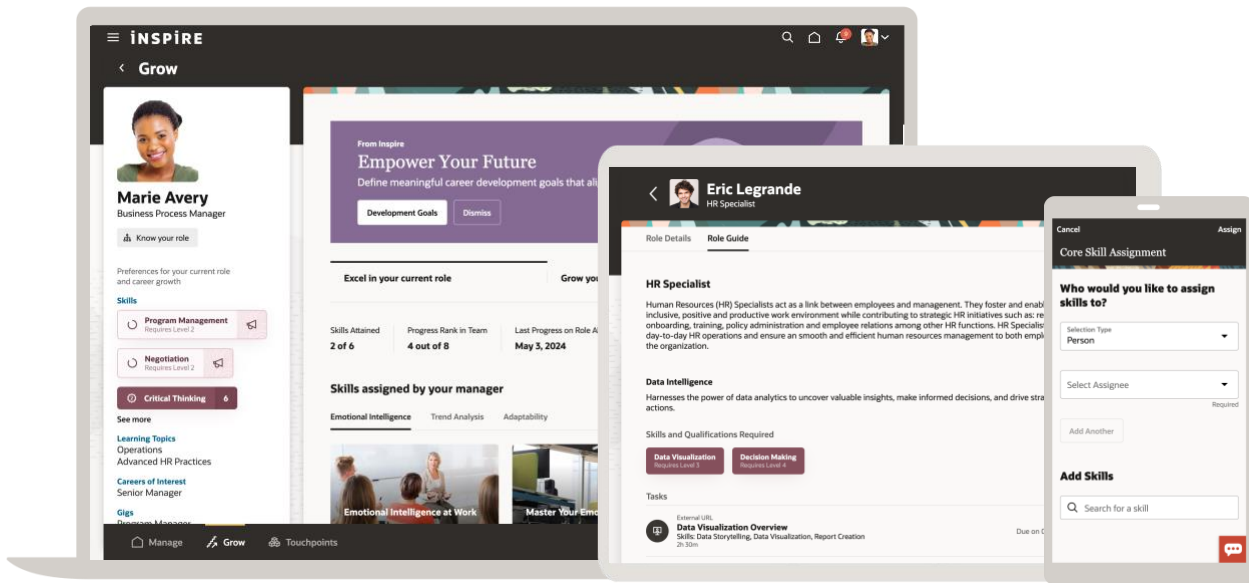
INSPIRE

Grow

Marie Avery
Business Process Manager
Know your role

Preferences for your current role and career growth

Skills
Program Management
Requires Level 2
Negotiation
Requires Level 2
Critical Thinking 6
See more

Learning Topics
Operations
Advanced HR Practices

Careers of Interest
Senior Manager

Gigs
Program Manager

From Inspire
Empower Your Future
Define meaningful career development goals that al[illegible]
Development Goals
Dismiss

Excel in your current role
Grow you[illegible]

Skills Attained
2 of 6
Progress Rank in Team
4 out of 8
Last Progress on Role A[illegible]
May 3, 2024

Skills assigned by your manager
Emotional Intelligence
Trend Analysis
Adaptability

Emotional Intelligence at Work
Master Your Em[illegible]

Manage
Grow
Touchpoints

Eric Legrande
HR Specialist

Role Details
Role Guide

HR Specialist
Human Resources (HR) Specialists act as a link between employees and management. They foster and enab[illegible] inclusive, positive and productive work environment while contributing to strategic HR initiatives such as: re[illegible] onboarding, training, policy administration and employee relations among other HR functions. HR Specialist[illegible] day-to-day HR operations and ensure an smooth and efficient human resources management to both empl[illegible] the organization.

Data Intelligence
Harnesses the power of data analytics to uncover valuable insights, make informed decisions, and drive stra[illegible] actions.

Skills and Qualifications Required
Data Visualization
Requires Level 3
Decision Making
Requires Level 4

Tasks
External URL
Data Visualization Overview
Skills: Data Storytelling, Data Visualization, Report Creation
2h 30m
Due on

Cancel
Assign
Core Skill Assignment

Who would you like to assign skills to?
Selection Type
Person
Select Assignee
Required
Add Another

Add Skills
Search for a skill